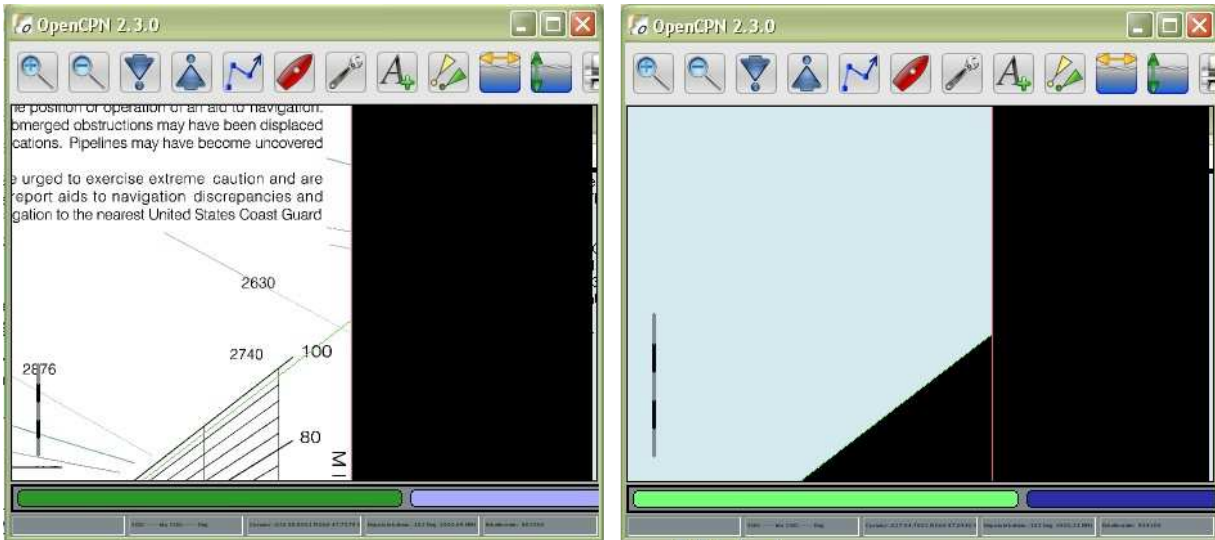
OpenCPN 2.3.0

le position or operation of an aid to navigation. bmerged obstructions may have been displaced cations. Pipelines may have become uncovered

e urged to exercise extreme caution and are report aids to navigation discrepancies and gation to the nearest United States Coast Guard

2630

2740

100

2876

80

M

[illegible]

OpenCPN 2.3.0

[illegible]